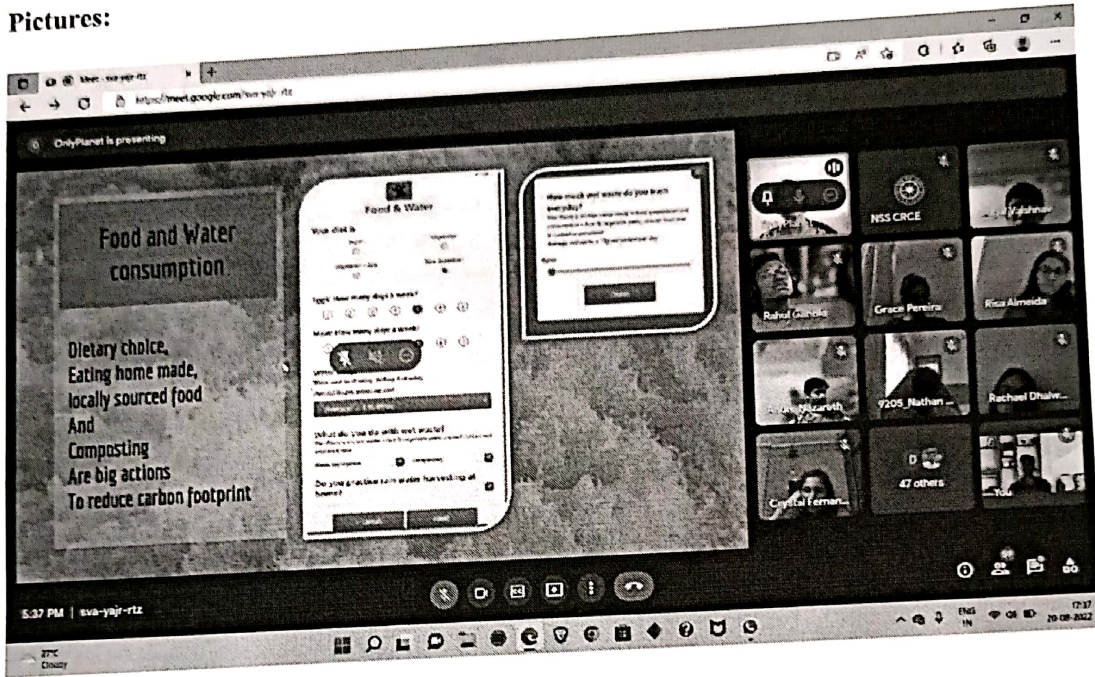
Pictures:

Meet - sva-yajr-rtz

https://meet.google.com/sva-yajr-rtz

OnlyPlanet is presenting

Food and Water consumption

Dietary choice,
Eating home made,
locally sourced food
And
Composting
Are big actions
To reduce carbon footprint

Food & Water

Your diet is

Eggs: How many days a week?

Meat: How many days a week?

What do you do with wet waste?

Do you practice rain water harvesting at home?

How much wet waste do you trash everyday?

NSS CRCE

Vaishnavi

Rahul Gahola

Grace Pereira

Risa Almeida

Nazareth

9205_Nathan ...

Rachael Dhalw...

Crystal Fernan...

47 others

You

5:37 PM | sva-yajr-rtz

27°C
Cloudy

ENG IN

17:37
20-08-2022